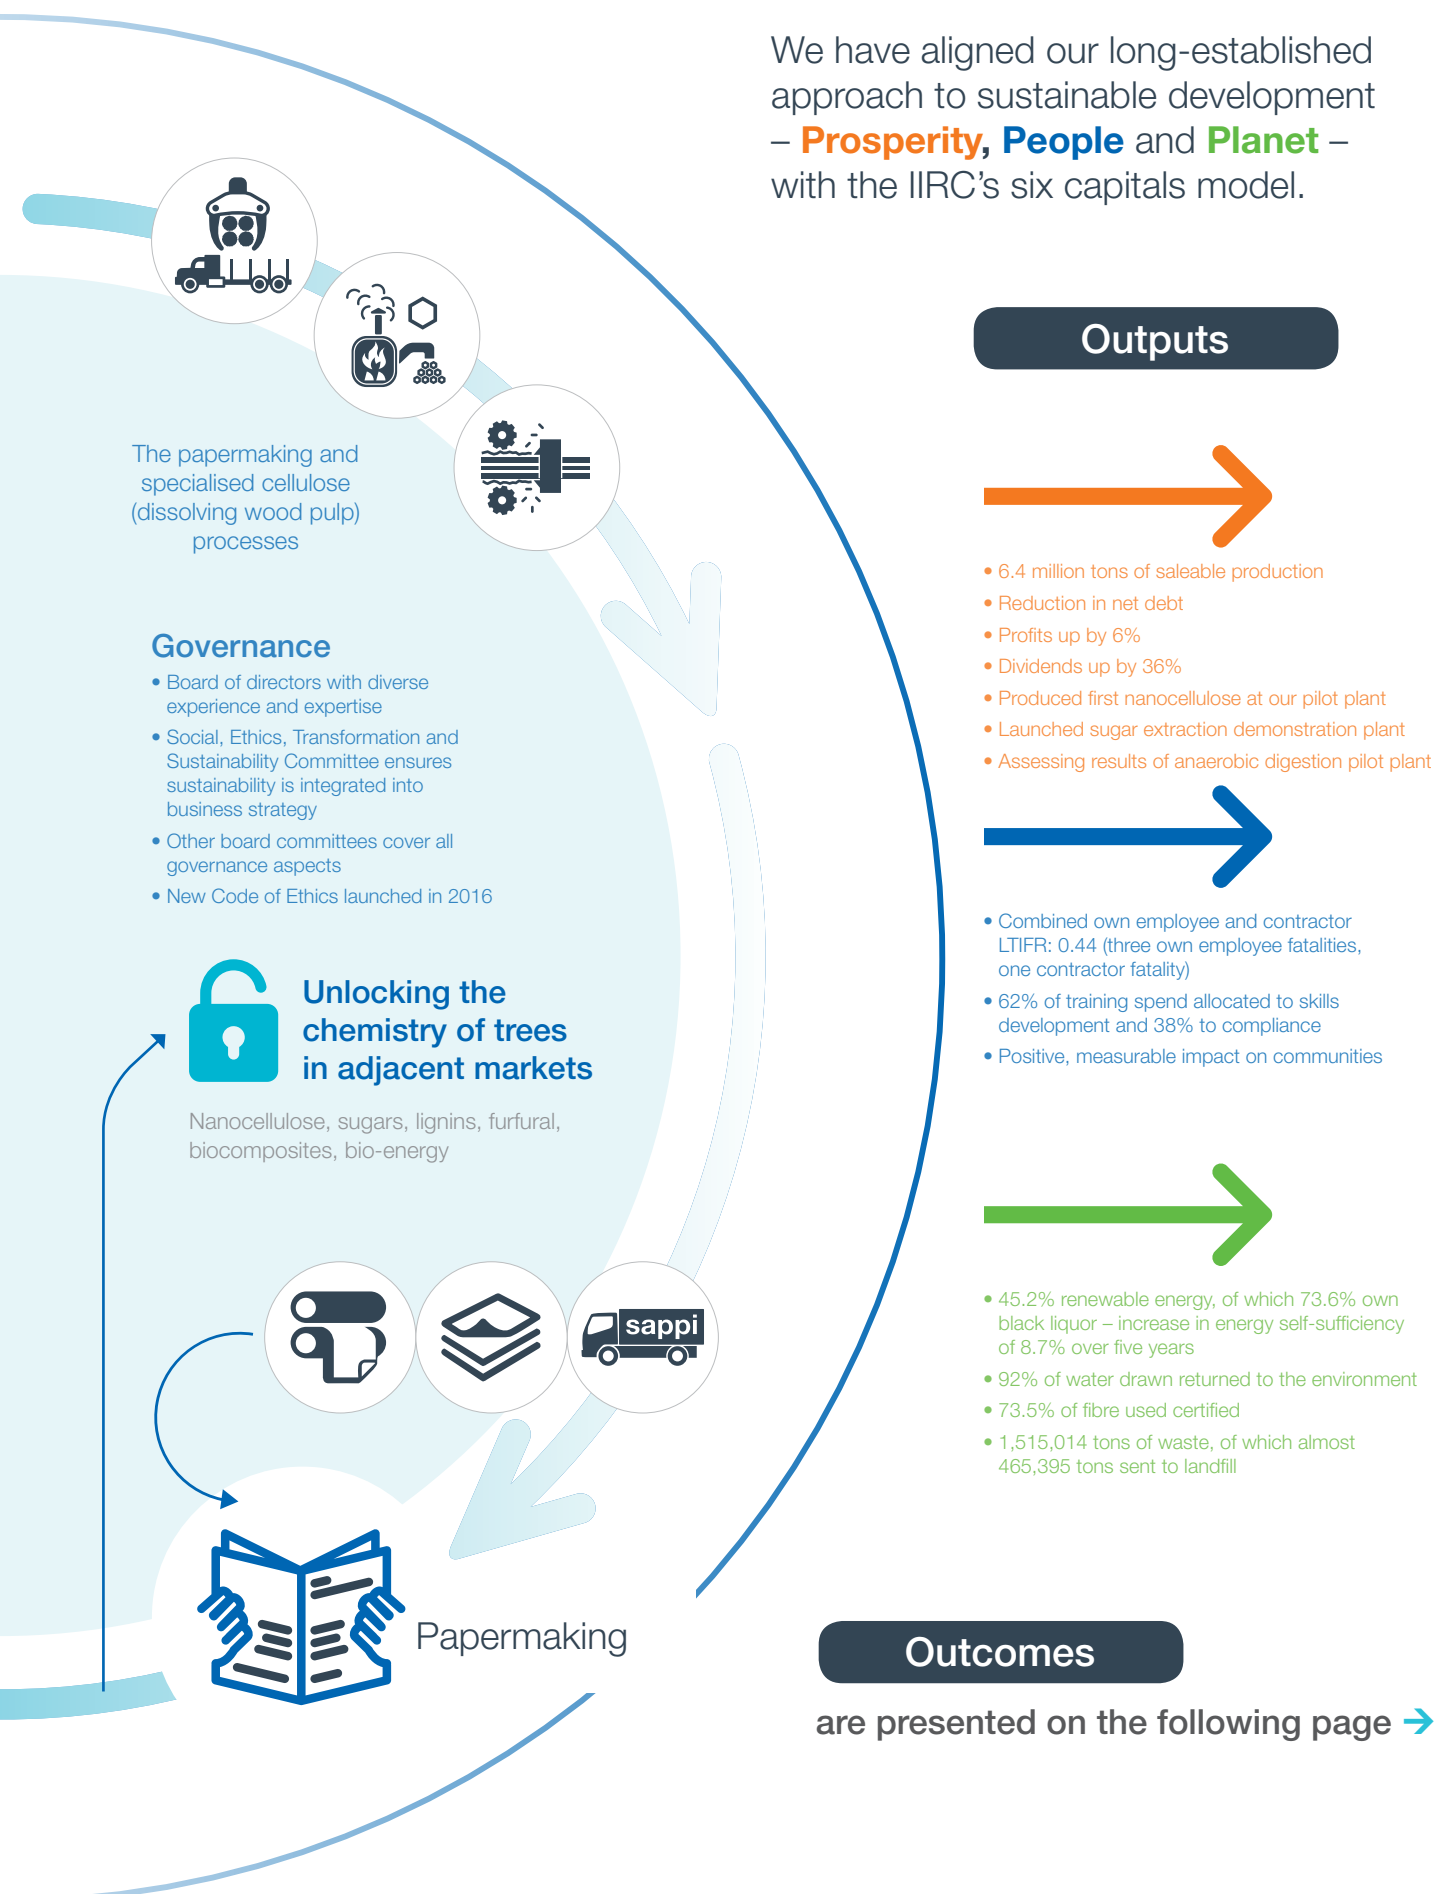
We have aligned our long-established approach to sustainable development – Prosperity, People and Planet – with the IIRC's six capitals model.

The papermaking and specialised cellulose (dissolving wood pulp) processes

Governance
• Board of directors with diverse experience and expertise
• Social, Ethics, Transformation and Sustainability Committee ensures sustainability is integrated into business strategy
• Other board committees cover all governance aspects
• New Code of Ethics launched in 2016

Unlocking the chemistry of trees in adjacent markets

Nanocellulose, sugars, lignins, furfural, biocomposites, bio-energy

sappi

Papermaking

Outputs

• 6.4 million tons of saleable production
• Reduction in net debt
• Profits up by 6%
• Dividends up by 36%
• Produced first nanocellulose at our pilot plant
• Launched sugar extraction demonstration plant
• Assessing results of anaerobic digestion pilot plant

• Combined own employee and contractor LTIFR: 0.44 (three own employee fatalities, one contractor fatality)
• 62% of training spend allocated to skills development and 38% to compliance
• Positive, measurable impact on communities

• 45.2% renewable energy, of which 73.6% own black liquor – increase in energy self-sufficiency of 8.7% over five years
• 92% of water drawn returned to the environment
• 73.5% of fibre used certified
• 1,515,014 tons of waste, of which almost 465,395 tons sent to landfill

Outcomes
are presented on the following page